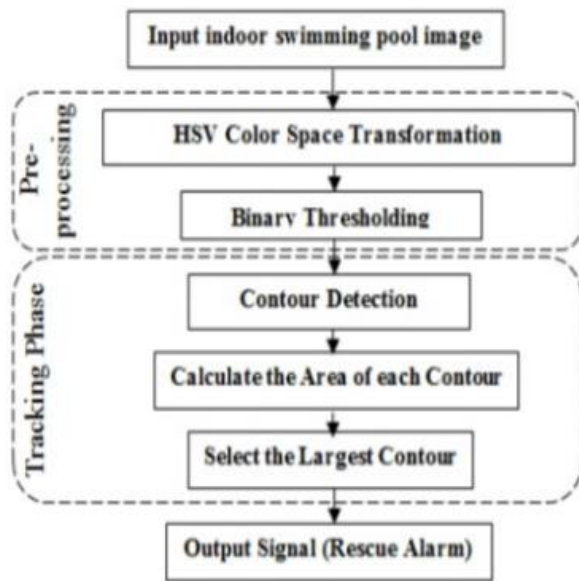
Input indoor swimming pool image

Pre-processing

HSV Color Space Transformation

Binary Thresholding

Tracking Phase

Contour Detection

Calculate the Area of each Contour

Select the Largest Contour

Output Signal (Rescue Alarm)